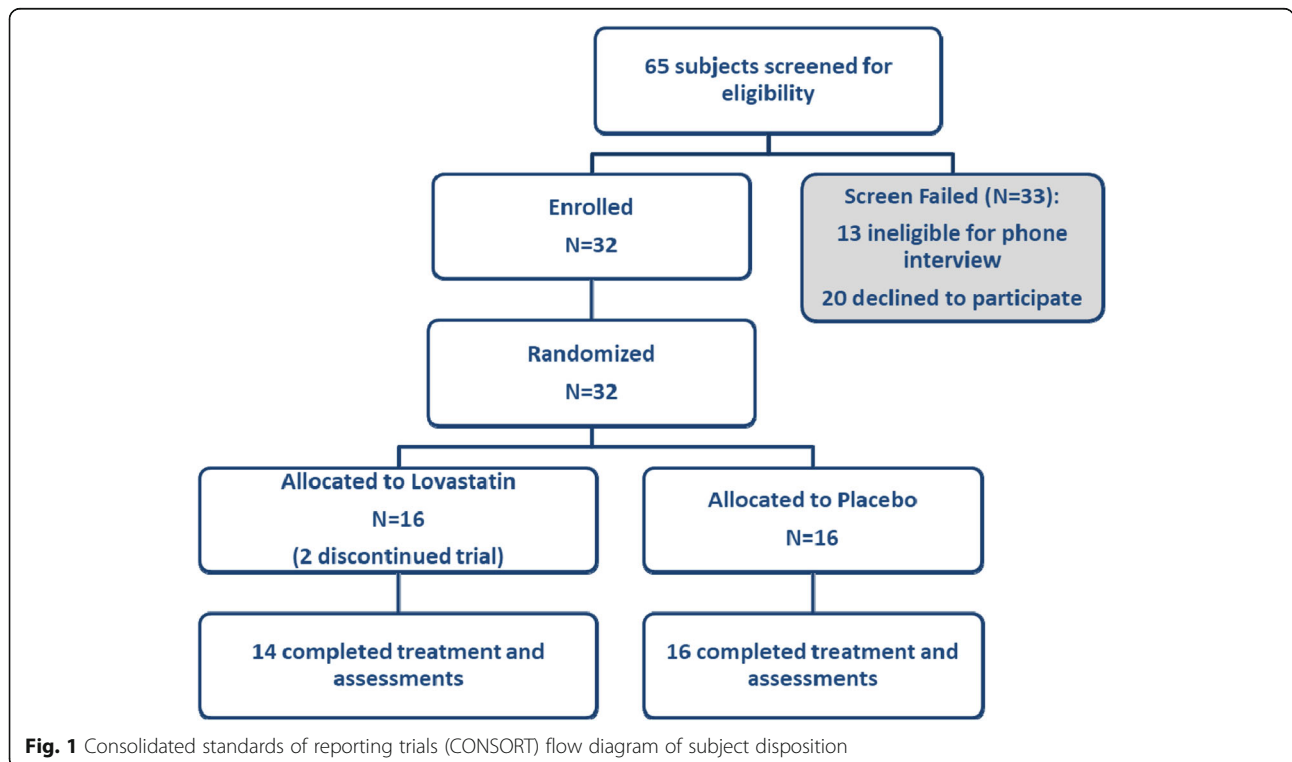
65 subjects screened for eligibility

Enrolled
N=32

Screen Failed (N=33):
13 ineligible for phone interview
20 declined to participate

Randomized
N=32

Allocated to Lovastatin
N=16
(2 discontinued trial)

Allocated to Placebo
N=16

14 completed treatment and assessments

16 completed treatment and assessments

Fig. 1 Consolidated standards of reporting trials (CONSORT) flow diagram of subject disposition